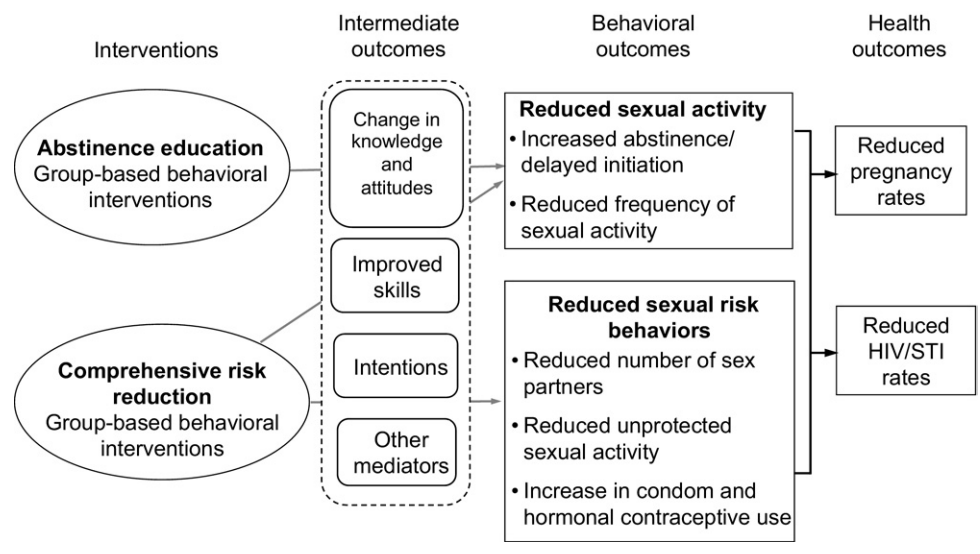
Interventions

Intermediate outcomes

Behavioral outcomes

Health outcomes

**Abstinence education**
Group-based behavioral interventions

**Comprehensive risk reduction**
Group-based behavioral interventions

Change in knowledge and attitudes

Improved skills

Intentions

Other mediators

**Reduced sexual activity**
• Increased abstinence/ delayed initiation
• Reduced frequency of sexual activity

**Reduced sexual risk behaviors**
• Reduced number of sex partners
• Reduced unprotected sexual activity
• Increase in condom and hormonal contraceptive use

Reduced pregnancy rates

Reduced HIV/STI rates